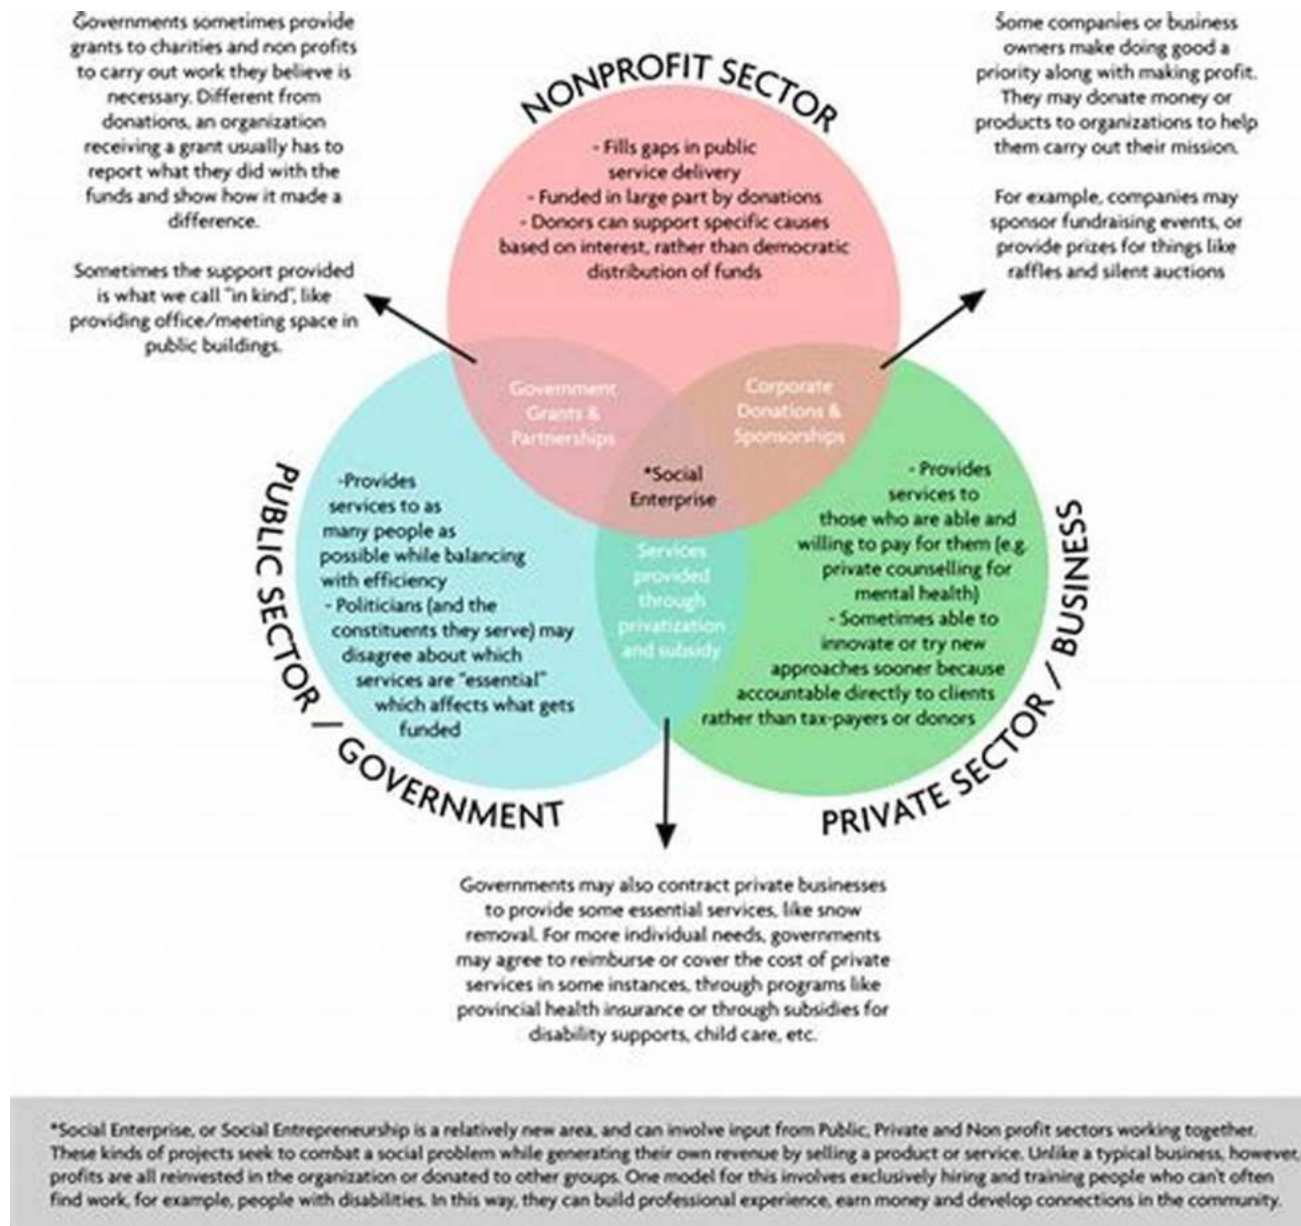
Governments sometimes provide grants to charities and non profits to carry out work they believe is necessary. Different from donations, an organization receiving a grant usually has to report what they did with the funds and show how it made a difference.

Sometimes the support provided is what we call "in kind", like providing office/meeting space in public buildings.

NONPROFIT SECTOR

- Fills gaps in public service delivery
- Funded in large part by donations
- Donors can support specific causes based on interest, rather than democratic distribution of funds

Some companies or business owners make doing good a priority along with making profit. They may donate money or products to organizations to help them carry out their mission.

For example, companies may sponsor fundraising events, or provide prizes for things like raffles and silent auctions

Government Grants & Partnerships

Corporate Donations & Sponsorships

*Social Enterprise

PUBLIC SECTOR / GOVERNMENT

-Provides services to as many people as possible while balancing with efficiency
- Politicians (and the constituents they serve) may disagree about which services are "essential" which affects what gets funded

Services provided through privatization and subsidy

PRIVATE SECTOR / BUSINESS

- Provides services to those who are able and willing to pay for them (e.g. private counselling for mental health)
- Sometimes able to innovate or try new approaches sooner because accountable directly to clients rather than tax-payers or donors

Governments may also contract private businesses to provide some essential services, like snow removal. For more individual needs, governments may agree to reimburse or cover the cost of private services in some instances, through programs like provincial health insurance or through subsidies for disability supports, child care, etc.

*Social Enterprise, or Social Entrepreneurship is a relatively new area, and can involve input from Public, Private and Non profit sectors working together. These kinds of projects seek to combat a social problem while generating their own revenue by selling a product or service. Unlike a typical business, however, profits are all reinvested in the organization or donated to other groups. One model for this involves exclusively hiring and training people who can't often find work, for example, people with disabilities. In this way, they can build professional experience, earn money and develop connections in the community.